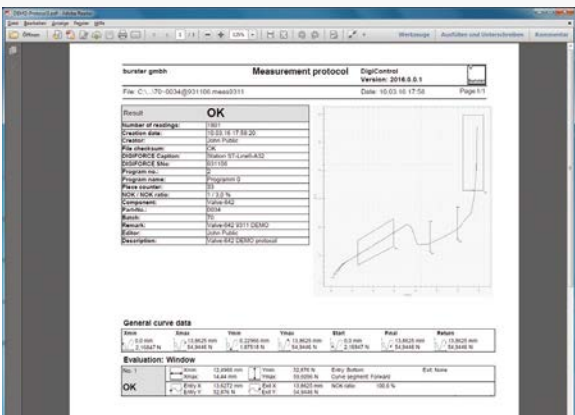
DEMO Protocol.pdf - Adobe Reader

Datei Bearbeiten Anzeige Fenster Hilfe

Öffnen

1 / 1

125%

Werkzeuge Ausfüllen und Unterschreiben Kommentar

burster gmbh

Measurement protocol

DigiControl
Version: 2016.0.0.1

File: C:\...\70-0034@931100.meas9311

Date: 10.03.16 17:58

Page 1/1

| Result | OK |
|---|---|
| Number of readings: | 1801 |
| Creation date: | 10.03.16 17:58:20 |
| Creator: | John Public |
| File checksum: | OK |
| DIGIFORCE Caption: | Station 57-Line5-A32 |
| DIGIFORCE S/no: | 931100 |
| Program no.: | 2 |
| Program name: | Programm 0 |
| Piece counter: | 33 |
| NOK / NOK ratio: | 1 / 3.0 % |
| Component: | Valve-642 |
| Part/no.: | 0034 |
| Batch: | 70 |
| Remark: | Valve-642 9311 DEMO |
| Editor: | John Public |
| Description: | Valve-642 DEMO protocol |

General curve data

| Xmin | Xmax | Ymin | Ymax | Start | Final | Return |
|---|---|---|---|---|---|---|
| 0.0 mm 2.16847 N | 13.8625 mm 54.9446 N | 0.22966 mm 1.87518 N | 13.8625 mm 54.9446 N | 0.0 mm 2.16847 N | 13.8625 mm 54.9446 N | 13.8625 mm 54.9446 N |

Evaluation: Window

| No. 1 | Xmin: 13.4960 mm | Ymin: 32.876 N | Entry: Bottom | Exit: None |
|---|---|---|---|---|
| OK | Xmax: 14.44 mm | Ymax: 59.0095 N | Curve segment: Forward | |
| | Entry X: 13.6272 mm | Exit X: 13.8625 mm | NOK ratio: 100.0 % | |
| | Entry Y: 32.876 N | Exit Y: 54.9446 N | | |